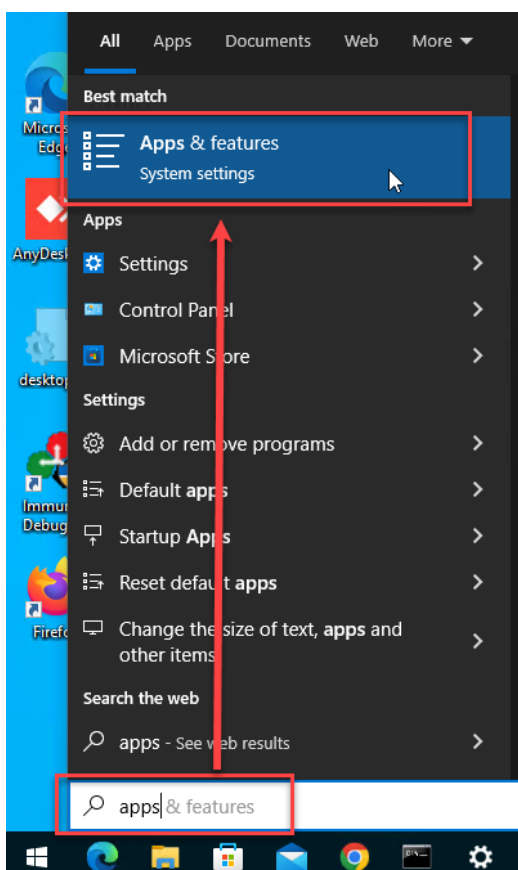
All Apps Documents Web More

Micro Edge

AnyDesk

desktop

Immu Debug

Firefo

Best match

Apps & features
System settings

Apps

Settings

Control Panel

Microsoft Store

Settings

Add or remove programs

Default apps

Startup Apps

Reset default apps

Change the size of text, apps and other items

Search the web

apps - See web results

apps & features